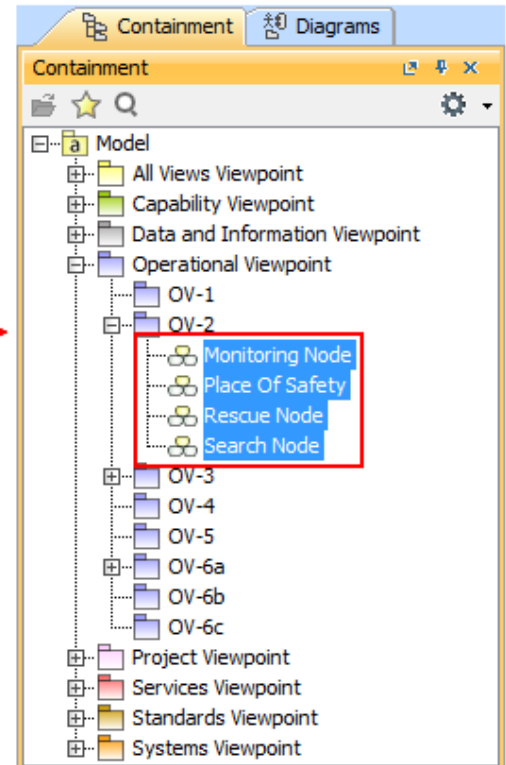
Containment
Diagrams
Containment
Model
All Views Viewpoint
Capability Viewpoint
Data and Information Viewpoint
Operational Viewpoint
OV-1
OV-2
Monitoring Node
Place Of Safety
Rescue Node
Search Node
OV-3
OV-4
OV-5
OV-6a
OV-6b
OV-6c
Project Viewpoint
Services Viewpoint
Standards Viewpoint
Systems Viewpoint